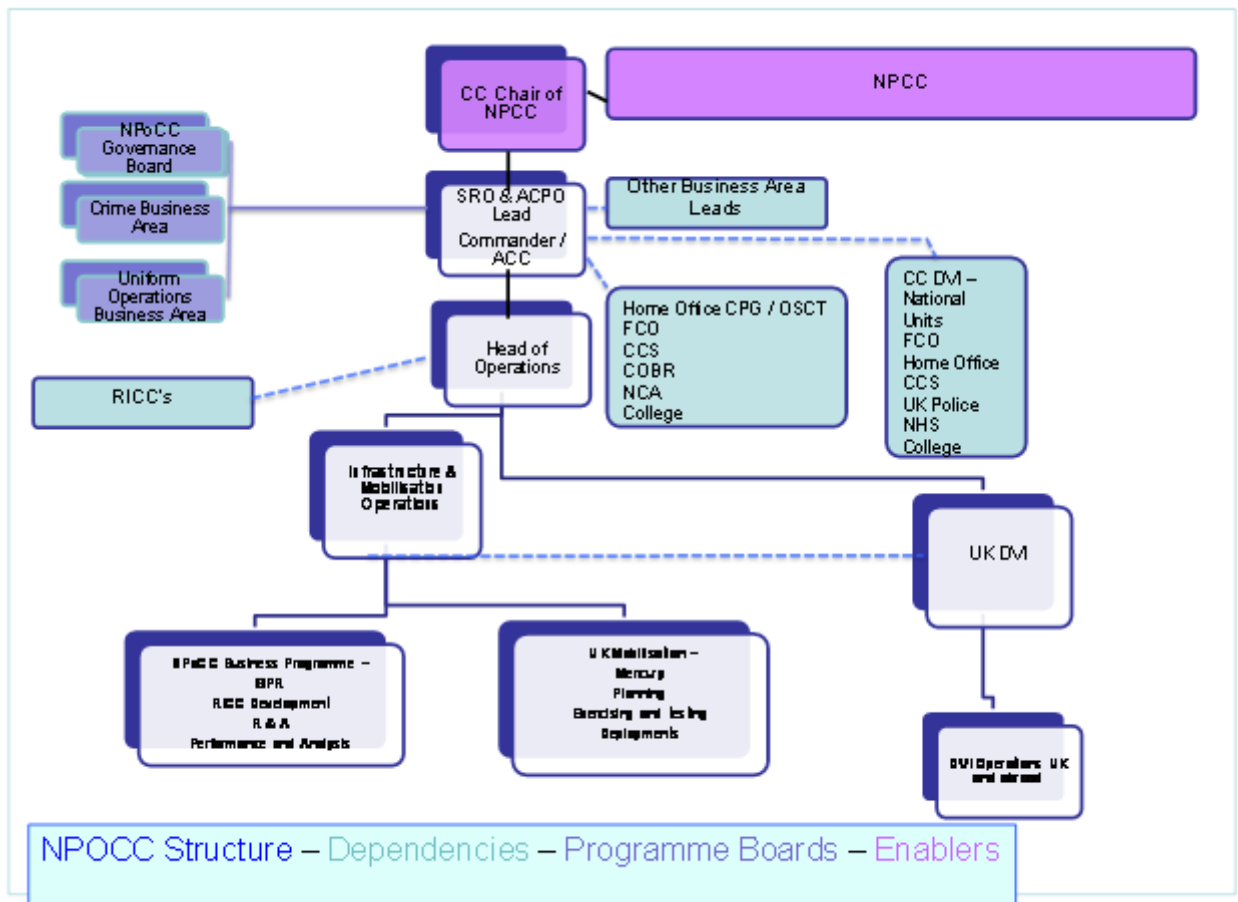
CC Chair of NPCC

NPCC

NPoCC Governance Board

Crime Business Area

Uniform Operations Business Area

SRO & ACPO Lead
Commander / ACC

Other Business Area Leads

CC DVI – National Units
FCO
Home Office
CCS
UK Police
NHS
College

Home Office CPG / OSCT
FCO
CCS
COBR
NCA
College

Head of Operations

RICC's

Infrastructure & Mobilisation Operations

UK DVI

NPoCC Business Programme – BPR
RICC Development
R & A
Performance and Analysis

UK Mobilisation – Mercury
Planning
Exercising and testing
Deployments

DVI Operations UK and abroad

NPOCC Structure – Dependencies – Programme Boards – Enablers